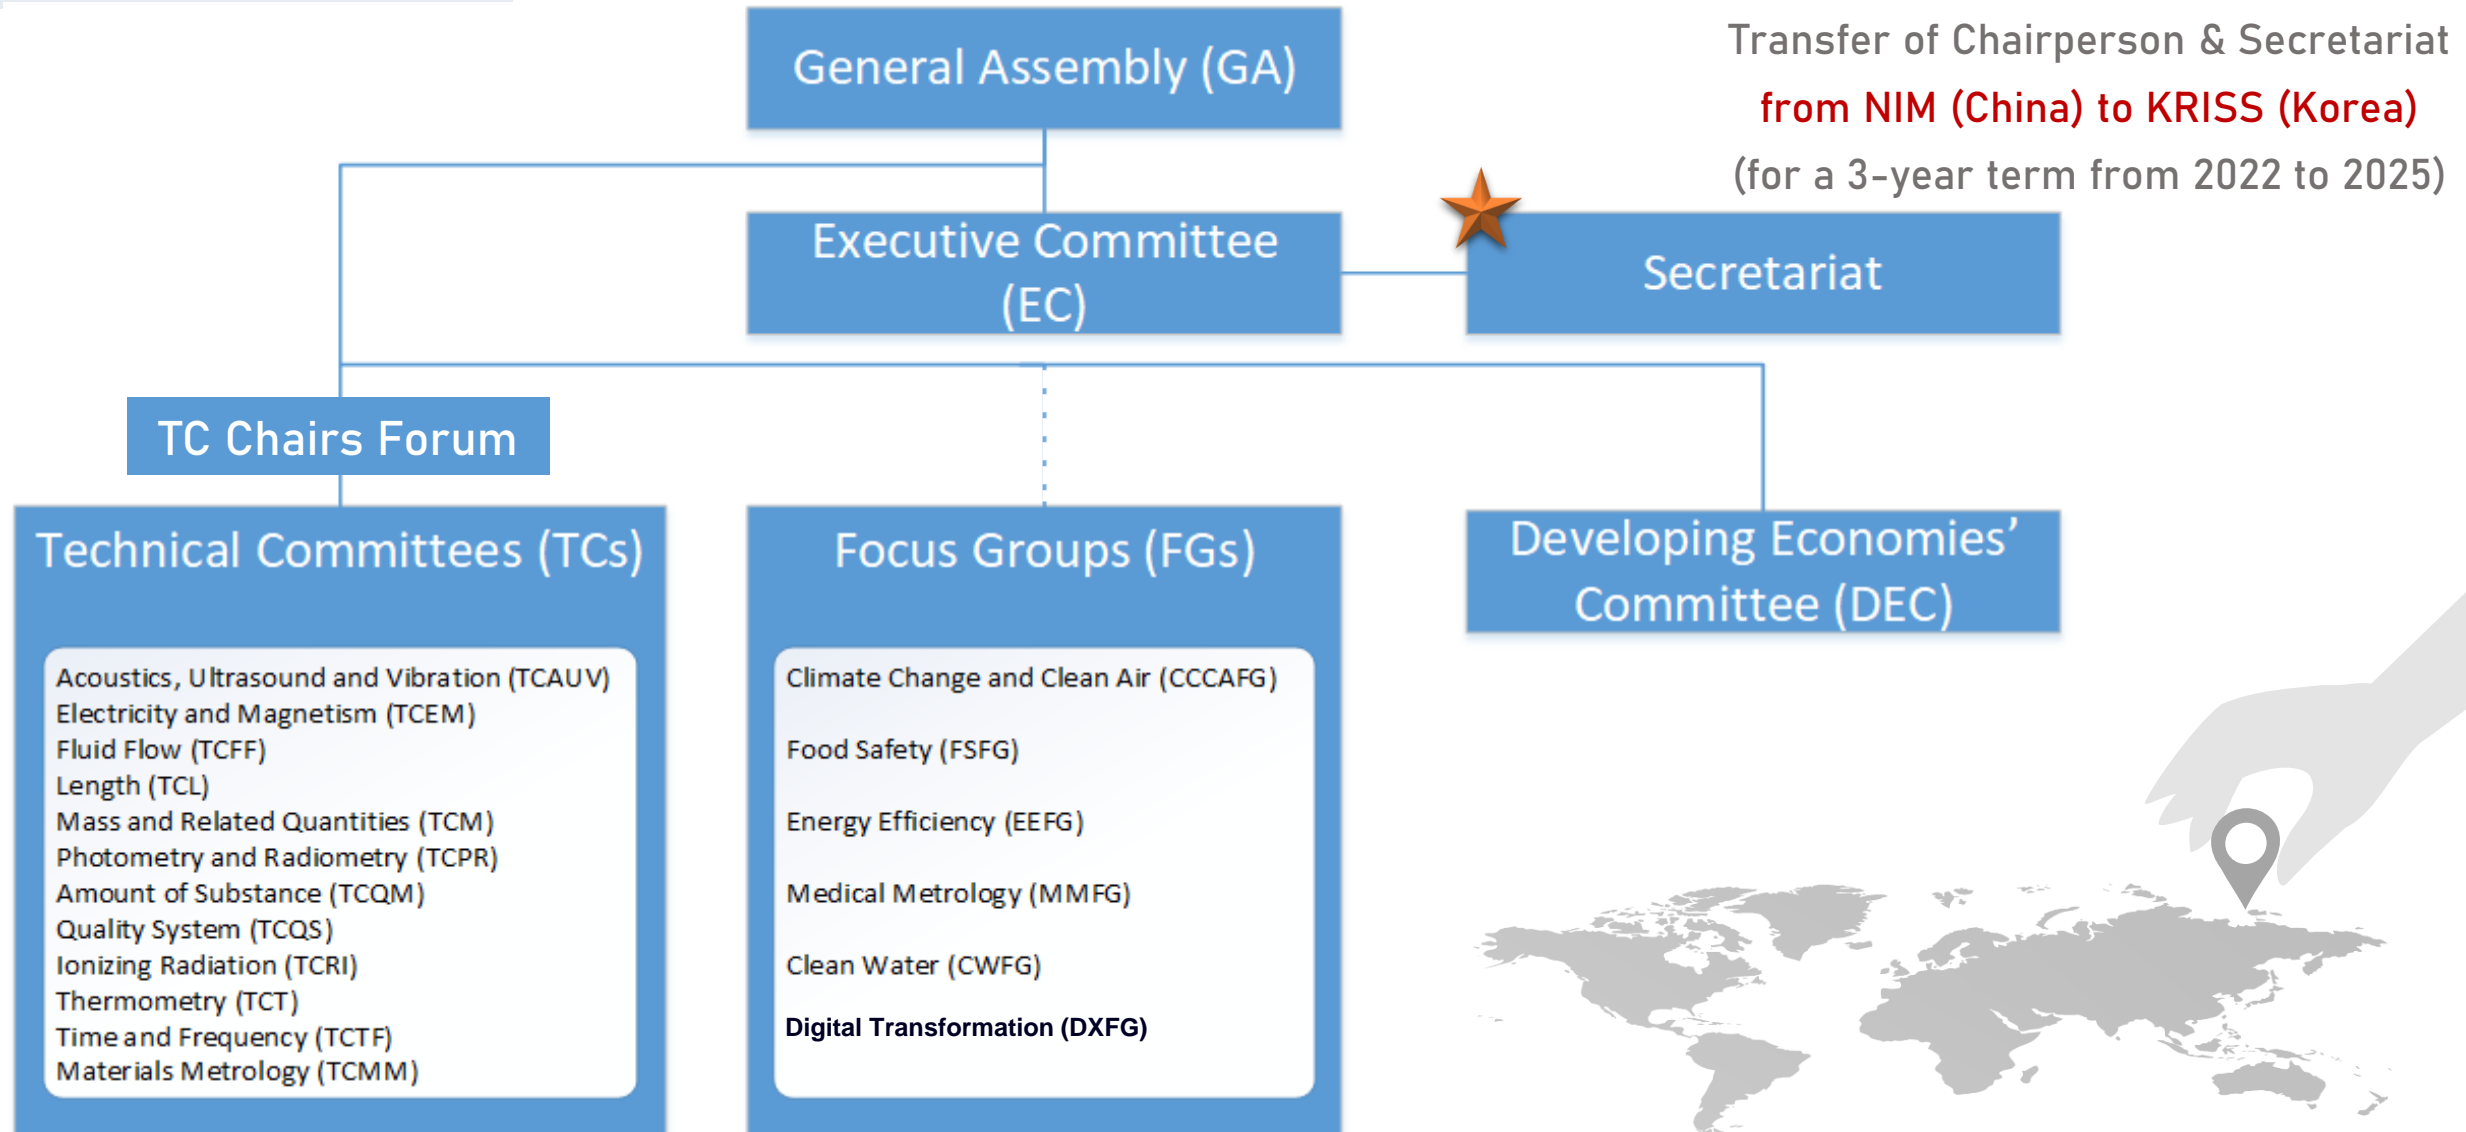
General Assembly (GA)

Transfer of Chairperson & Secretariat
from NIM (China) to KRISS (Korea)
(for a 3-year term from 2022 to 2025)

Executive Committee (EC)

Secretariat

TC Chairs Forum

Technical Committees (TCs)

Acoustics, Ultrasound and Vibration (TCAUV)
Electricity and Magnetism (TCEM)
Fluid Flow (TCFF)
Length (TCL)
Mass and Related Quantities (TCM)
Photometry and Radiometry (TCPR)
Amount of Substance (TCQM)
Quality System (TCQS)
Ionizing Radiation (TCRI)
Thermometry (TCT)
Time and Frequency (TCTF)
Materials Metrology (TCMM)

Focus Groups (FGs)

Climate Change and Clean Air (CCCAFG)
Food Safety (FSFG)
Energy Efficiency (EEFG)
Medical Metrology (MMFG)
Clean Water (CWFG)
Digital Transformation (DXFG)

Developing Economies' Committee (DEC)